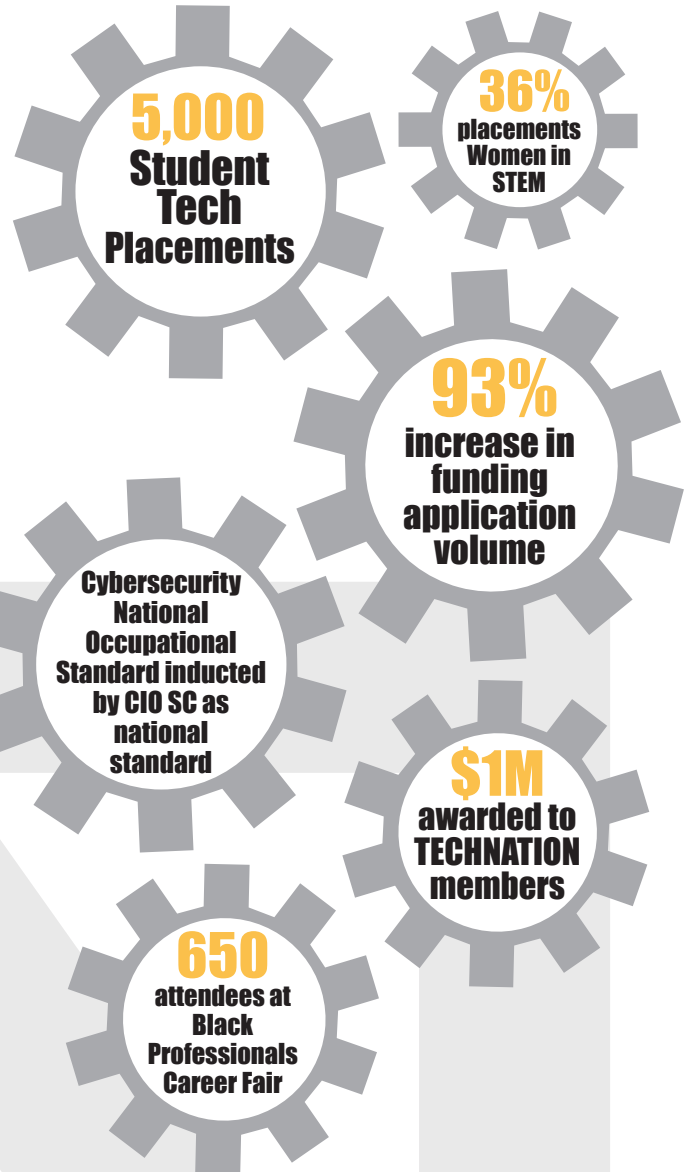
5,000
Student Tech Placements

36%
placements Women in STEM

93%
increase in funding application volume

Cybersecurity National Occupational Standard inducted by CIO SC as national standard

$1M
awarded to TECHNATION members

650
attendees at Black Professionals Career Fair